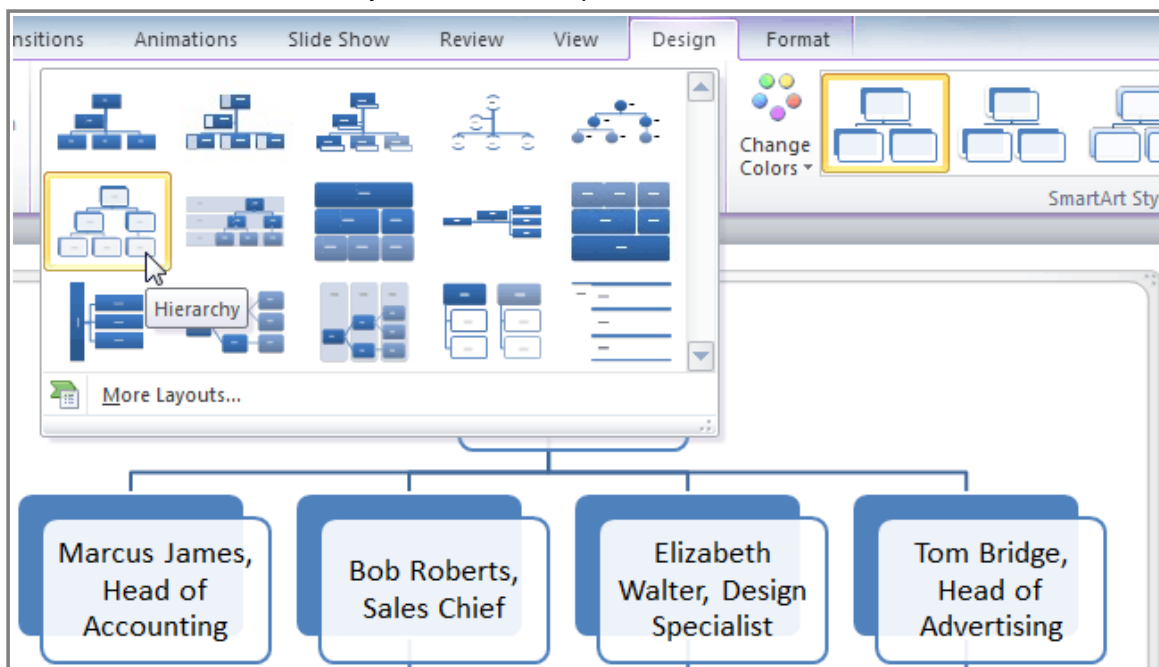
nsitions Animations Slide Show Review View Design Format

Hierarchy

More Layouts...

Change Colors

SmartArt Sty

Marcus James, Head of Accounting

Bob Roberts, Sales Chief

Elizabeth Walter, Design Specialist

Tom Bridge, Head of Advertising